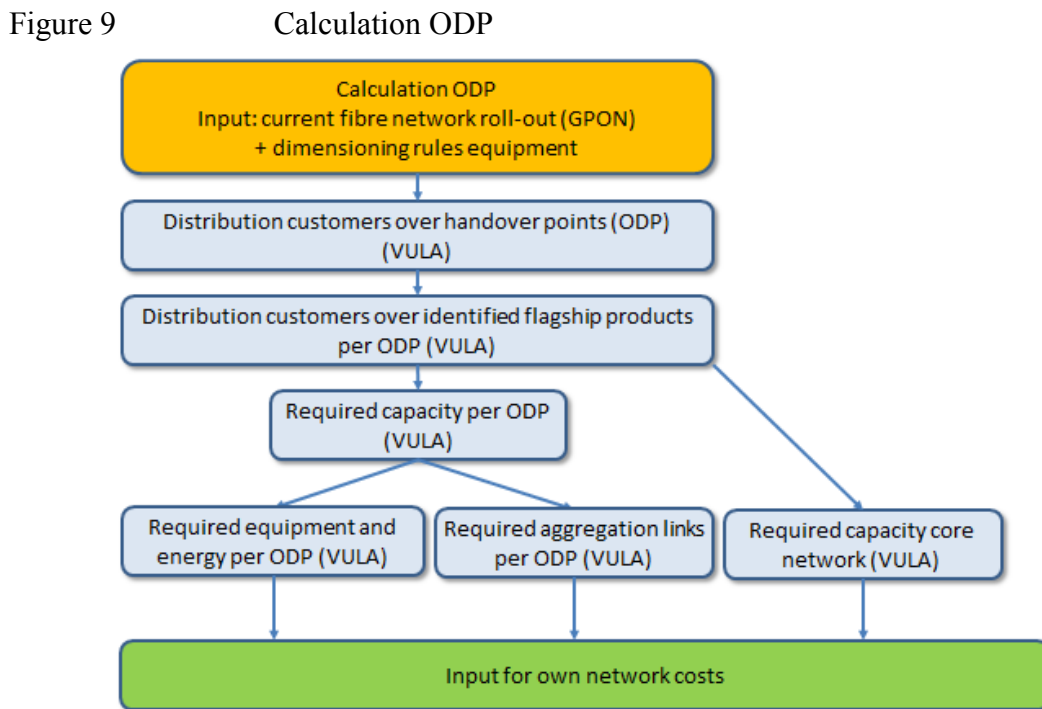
Figure 9 Calculation ODP

Calculation ODP
Input: current fibre network roll-out (GPON)
+ dimensioning rules equipment

Distribution customers over handover points (ODP) (VULA)

Distribution customers over identified flagship products per ODP (VULA)

Required capacity per ODP (VULA)

Required equipment and energy per ODP (VULA)

Required aggregation links per ODP (VULA)

Required capacity core network (VULA)

Input for own network costs